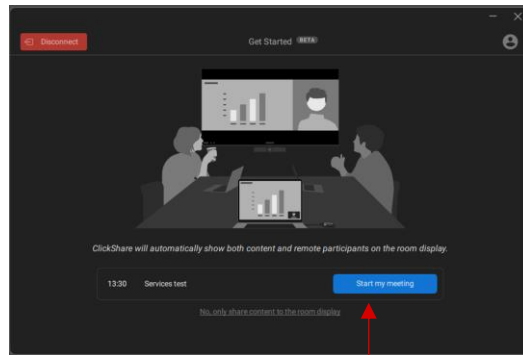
Disconnect

Get Started BETA

ClickShare will automatically show both content and remote participants on the room display.

13:30 Services test

Start my meeting

No, only share content to the room display